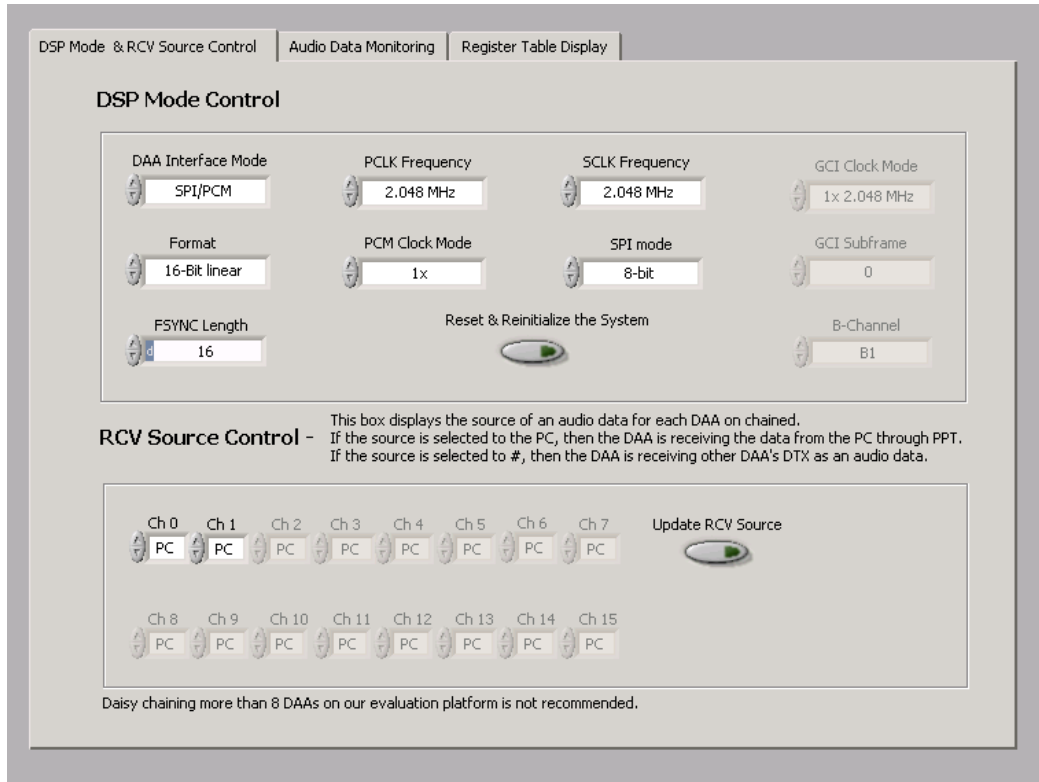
DSP Mode & RCV Source Control | Audio Data Monitoring | Register Table Display

DSP Mode Control

DAA Interface Mode
SPI/PCM

PCLK Frequency
2.048 MHz

SCLK Frequency
2.048 MHz

GCI Clock Mode
1x 2.048 MHz

Format
16-Bit linear

PCM Clock Mode
1x

SPI mode
8-bit

GCI Subframe
0

FSYNC Length
d 16

Reset & Reinitialize the System

B-Channel
B1

RCV Source Control -

This box displays the source of an audio data for each DAA on chained.
If the source is selected to the PC, then the DAA is receiving the data from the PC through PPT.
If the source is selected to #, then the DAA is receiving other DAA's DTX as an audio data.

Ch 0 PC
Ch 1 PC
Ch 2 PC
Ch 3 PC
Ch 4 PC
Ch 5 PC
Ch 6 PC
Ch 7 PC

Update RCV Source

Ch 8 PC
Ch 9 PC
Ch 10 PC
Ch 11 PC
Ch 12 PC
Ch 13 PC
Ch 14 PC
Ch 15 PC

Daisy chaining more than 8 DAAs on our evaluation platform is not recommended.